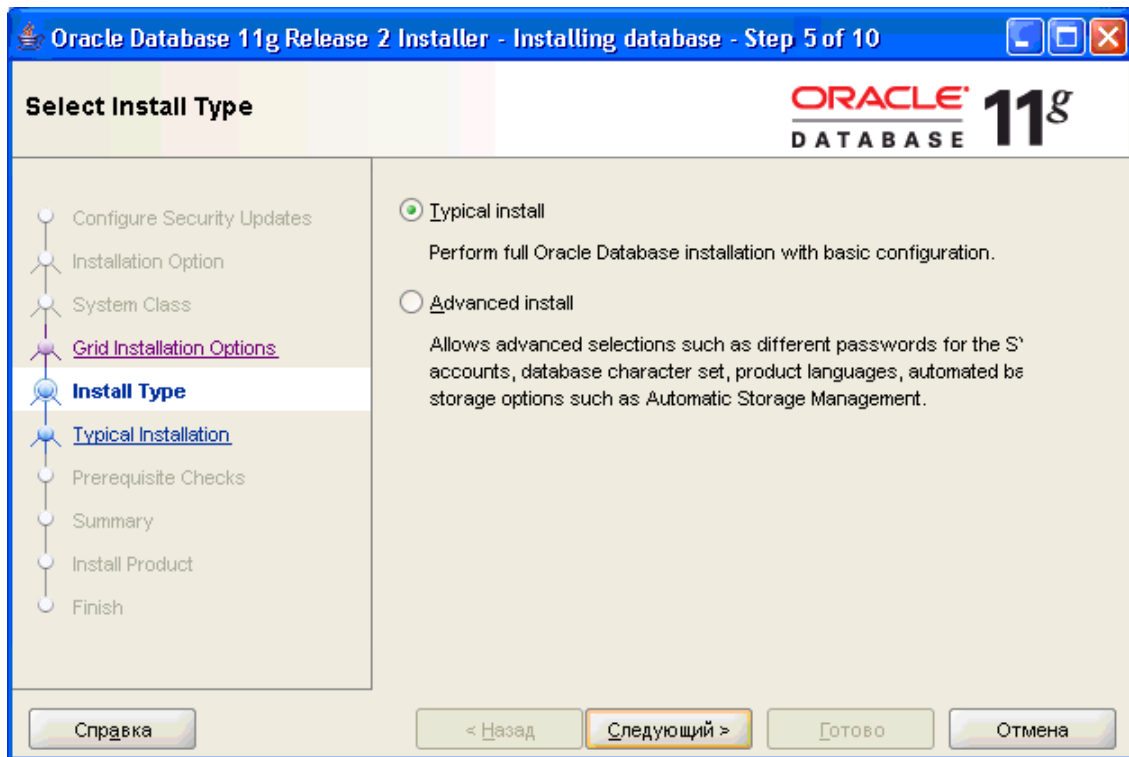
Oracle Database 11g Release 2 Installer - Installing database - Step 5 of 10

Select Install Type

ORACLE DATABASE 11g

Configure Security Updates
Installation Option
System Class
Grid Installation Options
Install Type
Typical Installation
Prerequisite Checks
Summary
Install Product
Finish

Typical install

Perform full Oracle Database installation with basic configuration.

Advanced install

Allows advanced selections such as different passwords for the S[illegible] accounts, database character set, product languages, automated ba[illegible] storage options such as Automatic Storage Management.

Справка

< Назад

Следующий >

Готово

Отмена